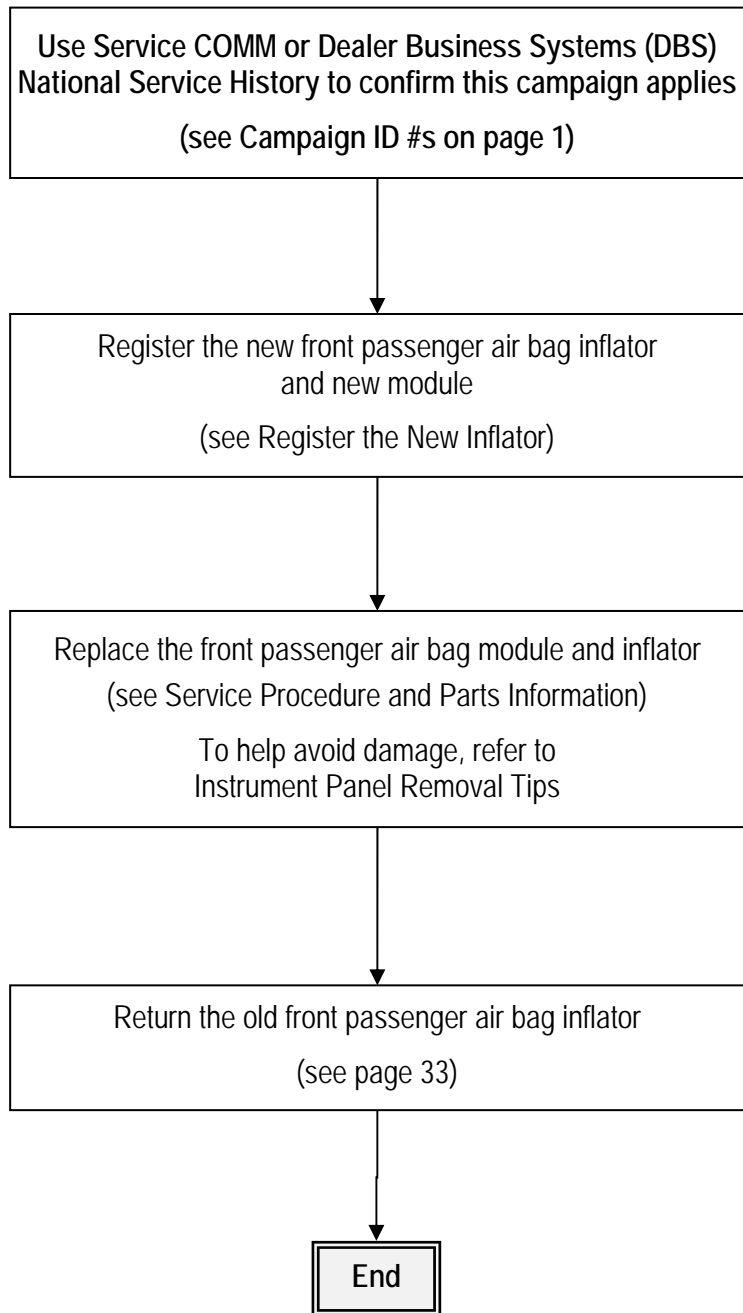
Use Service COMM or Dealer Business Systems (DBS) National Service History to confirm this campaign applies

(see Campaign ID #s on page 1)

Register the new front passenger air bag inflator and new module

(see Register the New Inflator)

Replace the front passenger air bag module and inflator

(see Service Procedure and Parts Information)

To help avoid damage, refer to Instrument Panel Removal Tips

Return the old front passenger air bag inflator

(see page 33)

End